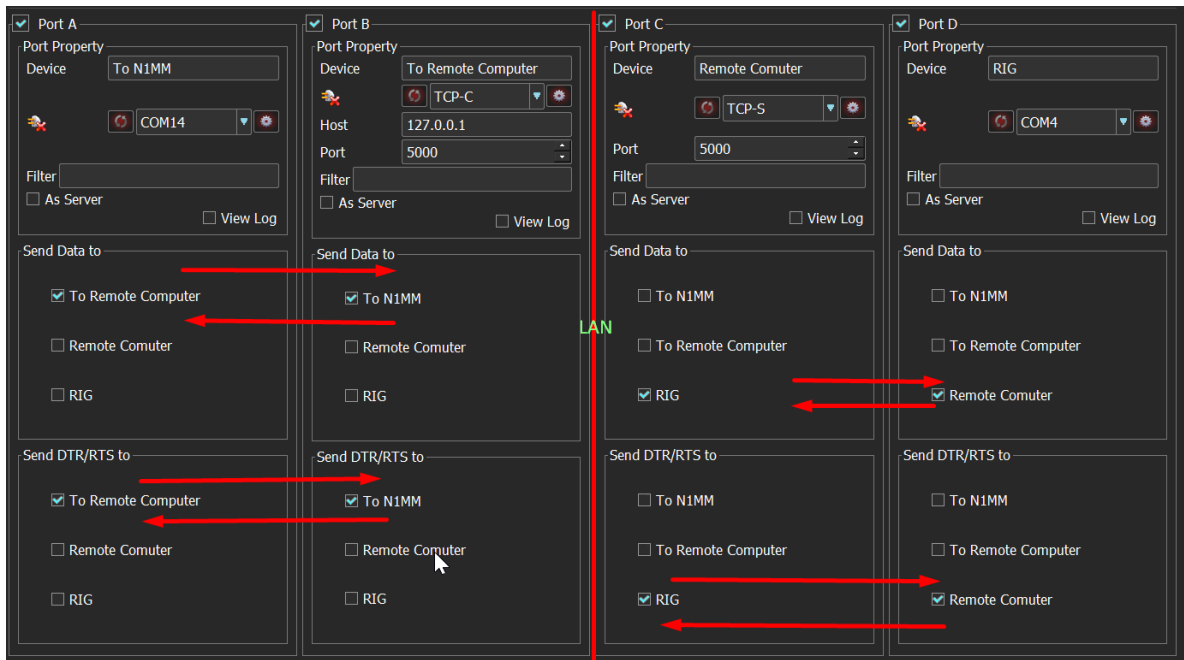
Port A
Port Property
Device To N1MM
COM14
Filter
As Server
View Log
Send Data to
To Remote Computer
Remote Comuter
RIG
Send DTR/RTS to
To Remote Computer
Remote Comuter
RIG

Port B
Port Property
Device To Remote Computer
TCP-C
Host 127.0.0.1
Port 5000
Filter
As Server
View Log
Send Data to
To N1MM
Remote Comuter
RIG
Send DTR/RTS to
To N1MM
Remote Comuter
RIG

LAN

Port C
Port Property
Device Remote Comuter
TCP-S
Port 5000
Filter
As Server
View Log
Send Data to
To N1MM
To Remote Computer
RIG
Send DTR/RTS to
To N1MM
To Remote Computer
RIG

Port D
Port Property
Device RIG
COM4
Filter
As Server
View Log
Send Data to
To N1MM
To Remote Computer
Remote Comuter
Send DTR/RTS to
To N1MM
To Remote Computer
Remote Comuter